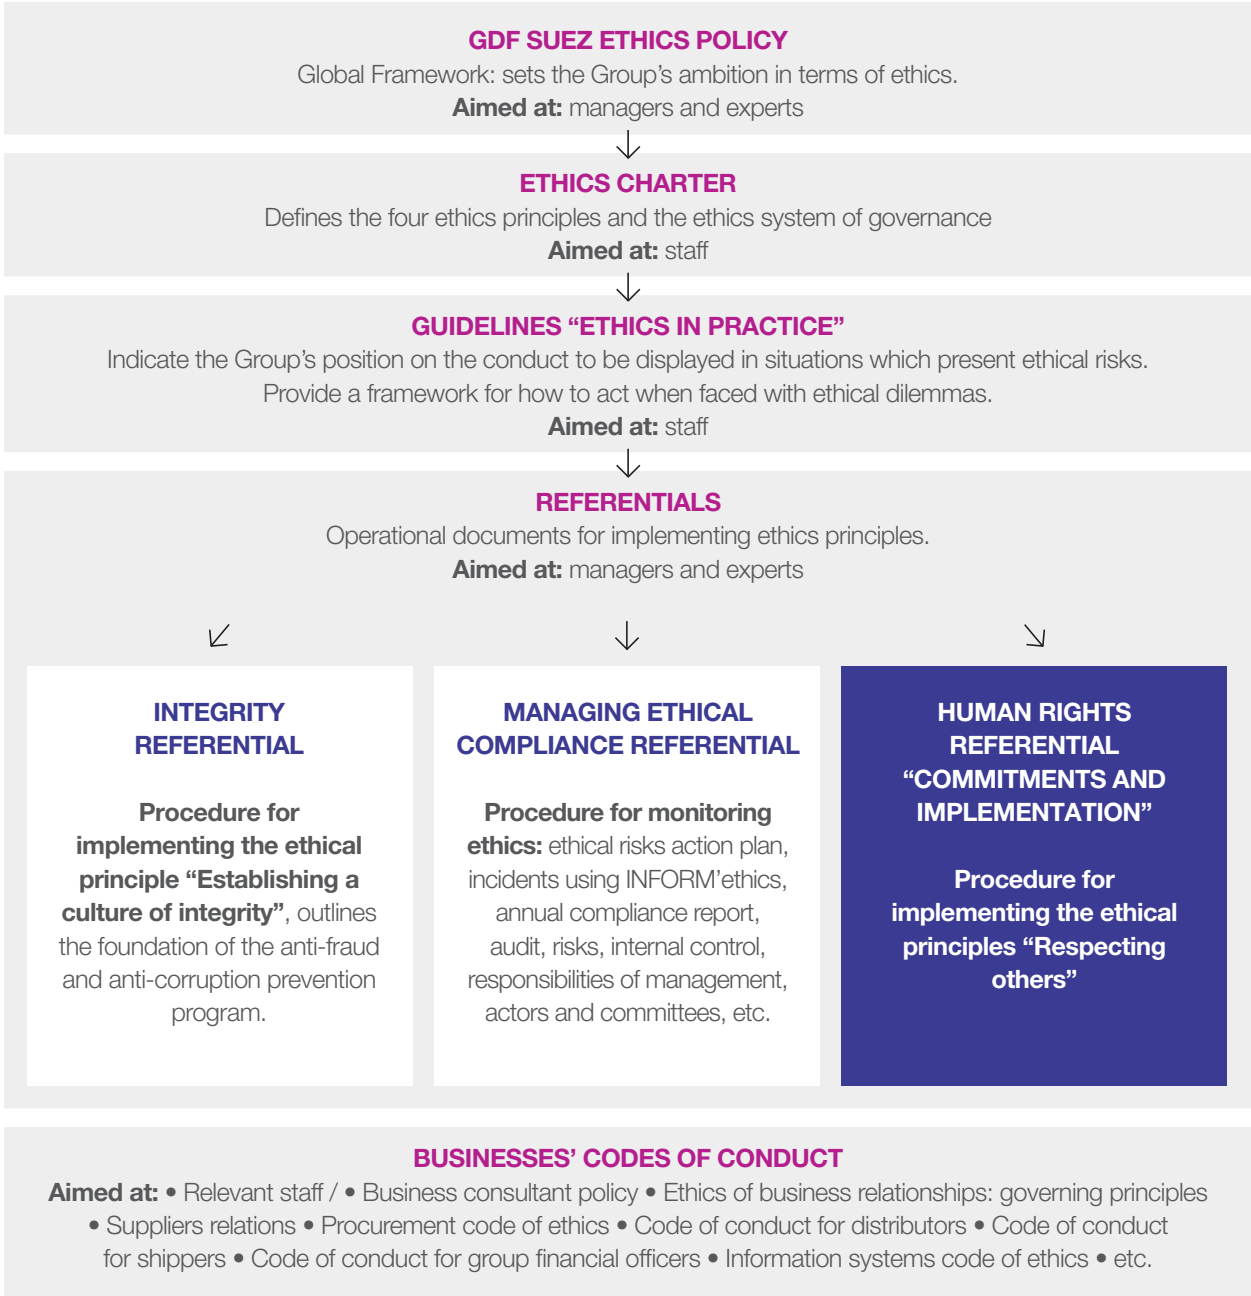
GDF SUEZ ETHICS POLICY
Global Framework: sets the Group’s ambition in terms of ethics.
Aimed at: managers and experts

ETHICS CHARTER
Defines the four ethics principles and the ethics system of governance
Aimed at: staff

GUIDELINES “ETHICS IN PRACTICE”
Indicate the Group’s position on the conduct to be displayed in situations which present ethical risks. Provide a framework for how to act when faced with ethical dilemmas.
Aimed at: staff

REFERENTIALS
Operational documents for implementing ethics principles.
Aimed at: managers and experts

INTEGRITY REFERENTIAL

Procedure for implementing the ethical principle “Establishing a culture of integrity”, outlines the foundation of the anti-fraud and anti-corruption prevention program.

MANAGING ETHICAL COMPLIANCE REFERENTIAL

Procedure for monitoring ethics: ethical risks action plan, incidents using INFORM’ethics, annual compliance report, audit, risks, internal control, responsibilities of management, actors and committees, etc.

HUMAN RIGHTS REFERENTIAL “COMMITMENTS AND IMPLEMENTATION”

Procedure for implementing the ethical principles “Respecting others”

BUSINESSES’ CODES OF CONDUCT
Aimed at: • Relevant staff / • Business consultant policy • Ethics of business relationships: governing principles • Suppliers relations • Procurement code of ethics • Code of conduct for distributors • Code of conduct for shippers • Code of conduct for group financial officers • Information systems code of ethics • etc.